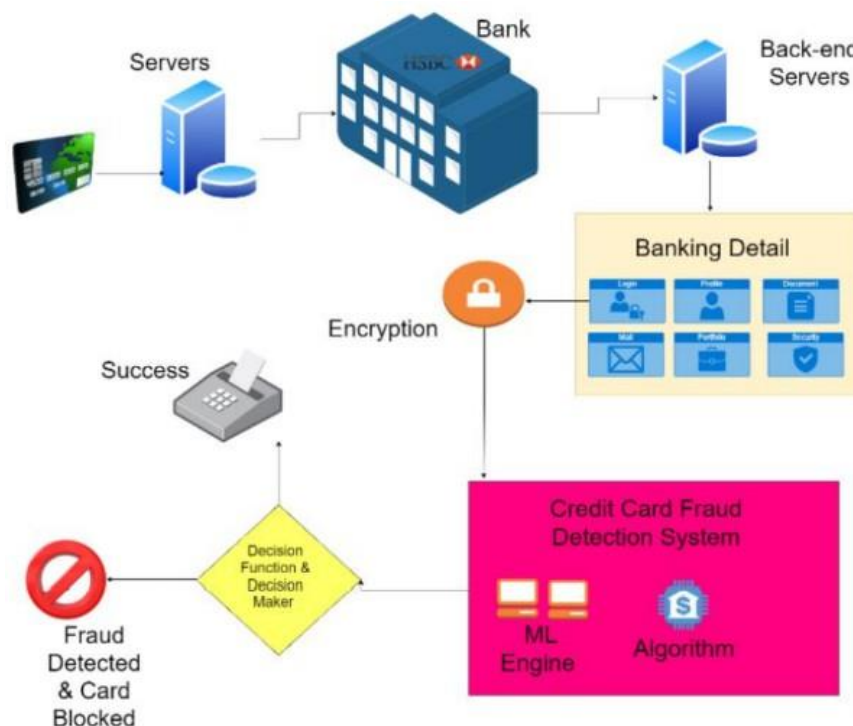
Servers

Bank

HSBC

Back-end Servers

Banking Detail

Login

Profile

Document

Mail

Portfolio

Security

Encryption

Success

Credit Card Fraud Detection System

ML Engine

Algorithm

Decision Function & Decision Maker

Fraud Detected & Card Blocked